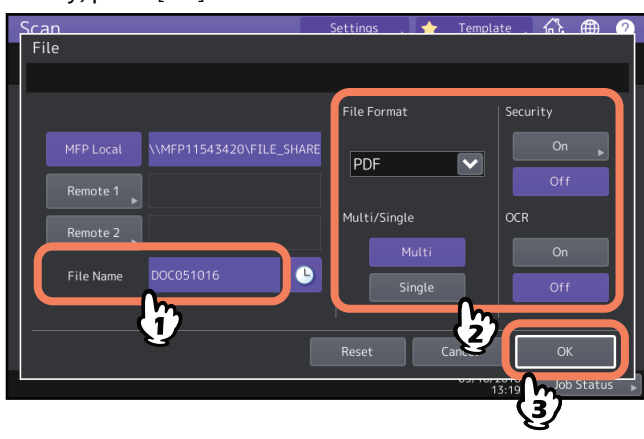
Scan
Settings
Template
File
MFP Local
\\MFP11543420\FILE_SHARE
Remote 1
Remote 2
File Name
DOC051016
File Format
PDF
Multi/Single
Multi
Single
Security
On
Off
OCR
On
Off
Reset
Cance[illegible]
OK
13:19
Job Status
1
2
3